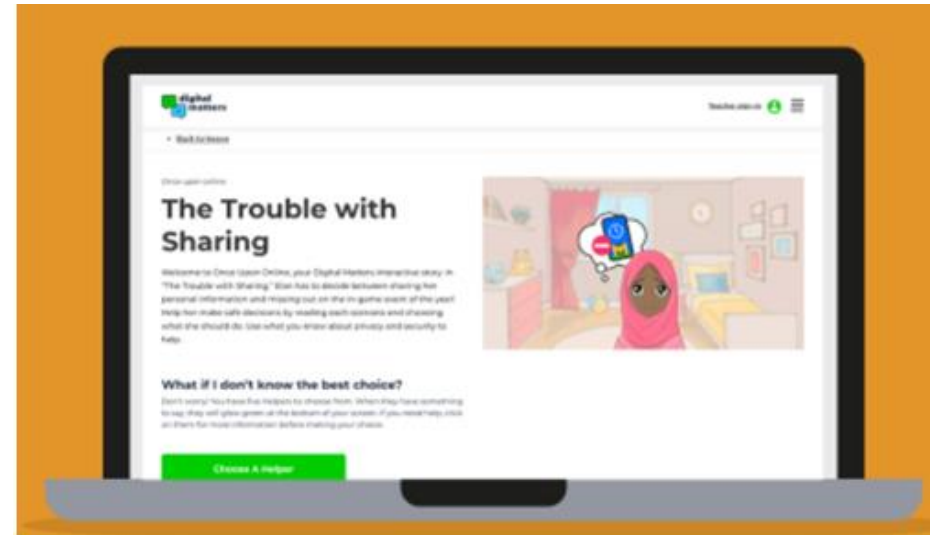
digital matters

Teacher sign in

< Back to lesson

Once upon online

The Trouble with Sharing

Welcome to Once Upon Online, your Digital Matters interactive story. In "The Trouble with Sharing" Elan has to decide between sharing her personal information and missing out on the in-game event of the year! Help her make safe decisions by reading each scenario and choosing what she should do. Use what you know about privacy and security to help.

What if I don't know the best choice?

Don't worry! You have five Helpers to choose from. When they have something to say, they will glow green at the bottom of your screen. If you need help, click on them for more information before making your choice.

Choose A Helper